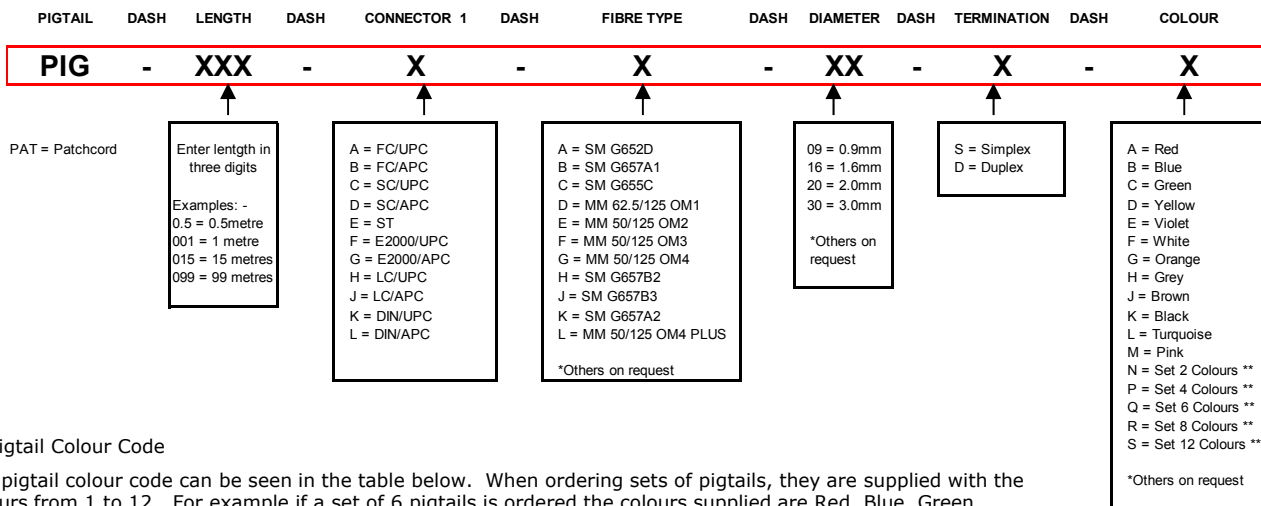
PIGTAIL DASH LENGTH DASH CONNECTOR 1 DASH FIBRE TYPE DASH DIAMETER DASH TERMINATION DASH COLOUR

PIG - XXX - X - X - XX - X - X

PAT = Patchcord

Enter lentgth in three digits

Examples: -
0.5 = 0.5metre
001 = 1 metre
015 = 15 metres
099 = 99 metres

A = FC/UPC
B = FC/APC
C = SC/UPC
D = SC/APC
E = ST
F = E2000/UPC
G = E2000/APC
H = LC/UPC
J = LC/APC
K = DIN/UPC
L = DIN/APC

A = SM G652D
B = SM G657A1
C = SM G655C
D = MM 62.5/125 OM1
E = MM 50/125 OM2
F = MM 50/125 OM3
G = MM 50/125 OM4
H = SM G657B2
J = SM G657B3
K = SM G657A2
L = MM 50/125 OM4 PLUS

*Others on request

09 = 0.9mm
16 = 1.6mm
20 = 2.0mm
30 = 3.0mm

*Others on request

S = Simplex
D = Duplex

A = Red
B = Blue
C = Green
D = Yellow
E = Violet
F = White
G = Orange
H = Grey
J = Brown
K = Black
L = Turquoise
M = Pink
N = Set 2 Colours **
P = Set 4 Colours **
Q = Set 6 Colours **
R = Set 8 Colours **
S = Set 12 Colours **

*Others on request

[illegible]igtail Colour Code

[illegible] pigtail colour code can be seen in the table below. When ordering sets of pigtails, they are supplied with the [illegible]urs from 1 to 12. For example if a set of 6 pigtails is ordered the colours supplied are Red, Blue, Green